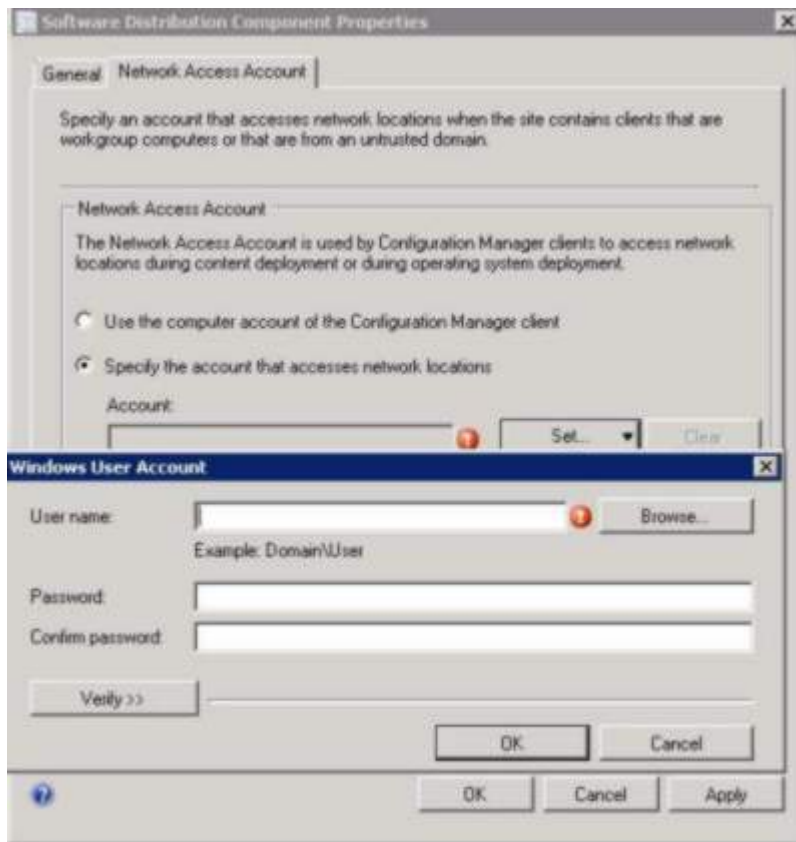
Software Distribution Component Properties

General | Network Access Account

Specify an account that accesses network locations when the site contains clients that are workgroup computers or that are from an untrusted domain.

Network Access Account

The Network Access Account is used by Configuration Manager clients to access network locations during content deployment or during operating system deployment.

Use the computer account of the Configuration Manager client

Specify the account that accesses network locations

Account:

Set... ▾ | Clear

Windows User Account

User name: | Browse...

Example: Domain\User

Password:

Confirm password:

Verify >>

OK | Cancel

OK | Cancel | Apply